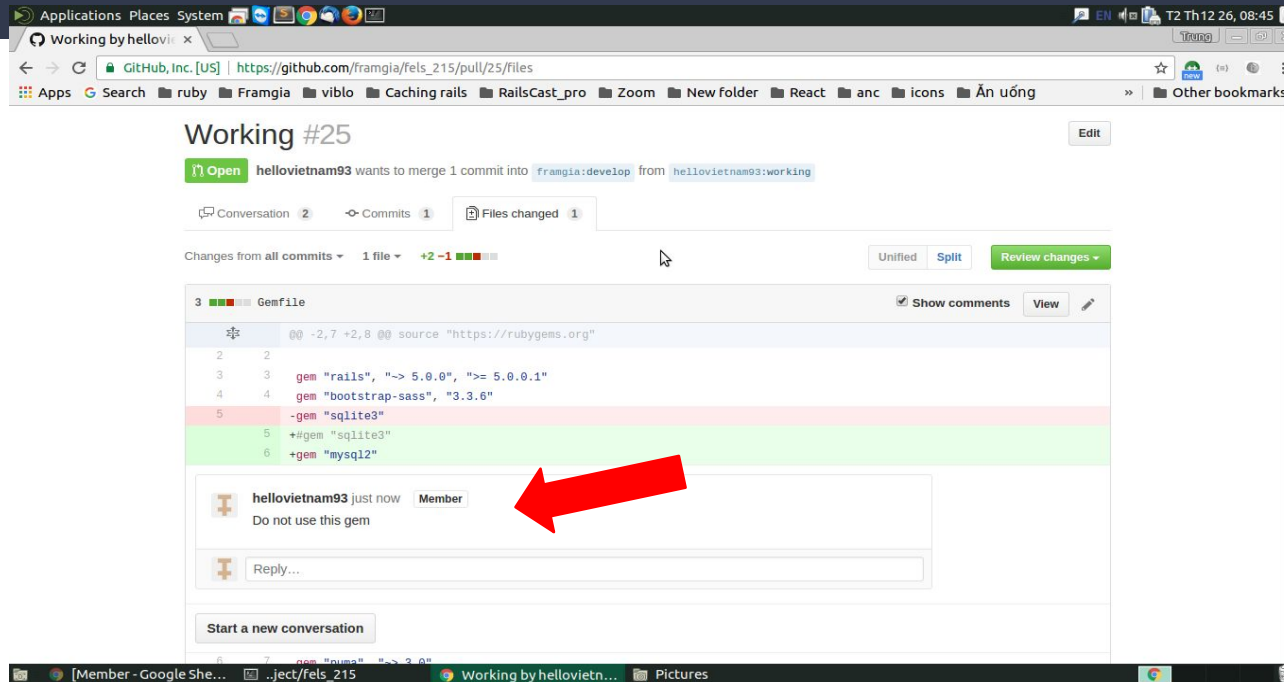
Applications Places System

EN T2 Th12 26, 08:45

Working by hellovie ×

Trung

GitHub, Inc. [US] | https://github.com/framgia/fels_215/pull/25/files

Apps Search ruby Framgia viblo Caching rails RailsCast_pro Zoom New folder React anc icons Ăn uống » Other bookmarks

Working #25

Edit

Open hellovietnam93 wants to merge 1 commit into framgia:develop from hellovietnam93:working

Conversation 2 Commits 1 Files changed 1

Changes from all commits 1 file +2 −1

Unified Split Review changes

3 Gemfile

Show comments View

@@ -2,7 +2,8 @@ source "https://rubygems.org"

| 2 | 2 | |
|---|---|---|
| 3 | 3 | gem "rails", "~> 5.0.0", ">= 5.0.0.1" |
| 4 | 4 | gem "bootstrap-sass", "3.3.6" |
| 5 | | -gem "sqlite3" |
| | 5 | +#gem "sqlite3" |
| | 6 | +gem "mysql2" |

hellovietnam93 just now Member

Do not use this gem

Reply...

Start a new conversation

6 7 gem "puma", "~> 3.0"

[Member - Google She... ..ject/fels_215 Working by hellovietn... Pictures